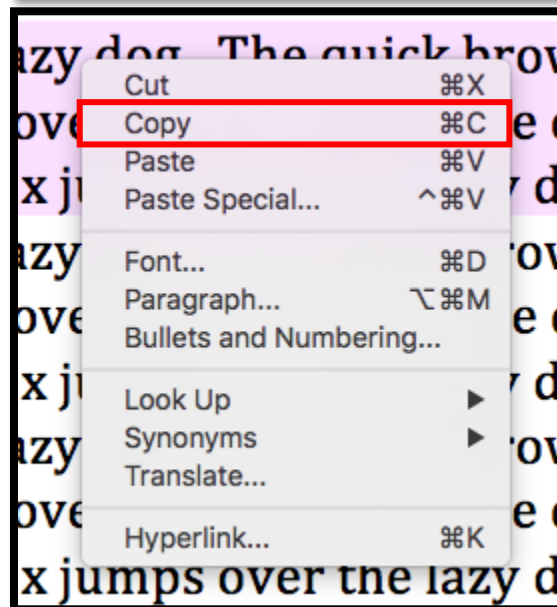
azy dog. The quick brow
ove e
x ju y d
azy ov
ove e
x ju y d
azy ov
ove e
x jumps over the lazy d

Cut ⌘X
Copy ⌘C
Paste ⌘V
Paste Special... ^⌘V
Font... ⌘D
Paragraph... ⌥⌘M
Bullets and Numbering...
Look Up ▶
Synonyms ▶
Translate...
Hyperlink... ⌘K